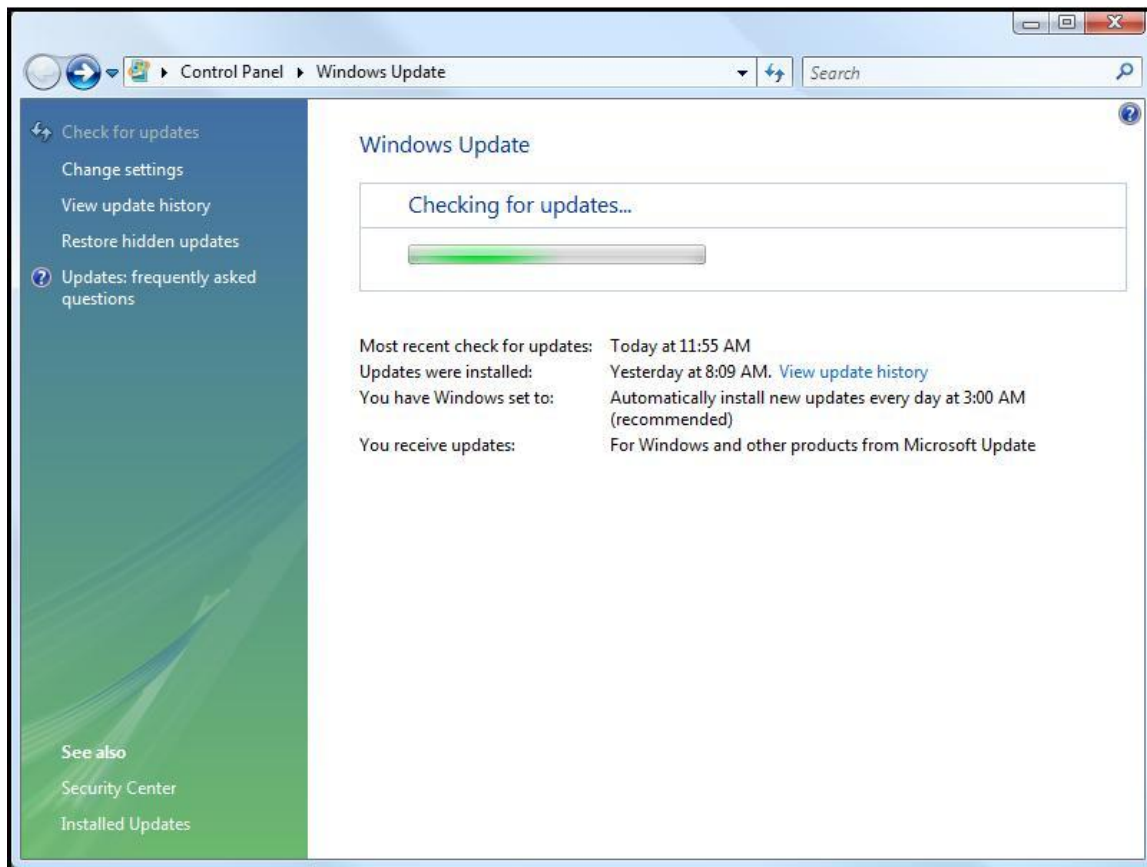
Control Panel ▸ Windows Update

Search

Check for updates
Change settings
View update history
Restore hidden updates
Updates: frequently asked questions

Windows Update

Checking for updates...

| | |
|---|---|
| Most recent check for updates: | Today at 11:55 AM |
| Updates were installed: | Yesterday at 8:09 AM. View update history |
| You have Windows set to: | Automatically install new updates every day at 3:00 AM (recommended) |
| You receive updates: | For Windows and other products from Microsoft Update |

See also
Security Center
Installed Updates